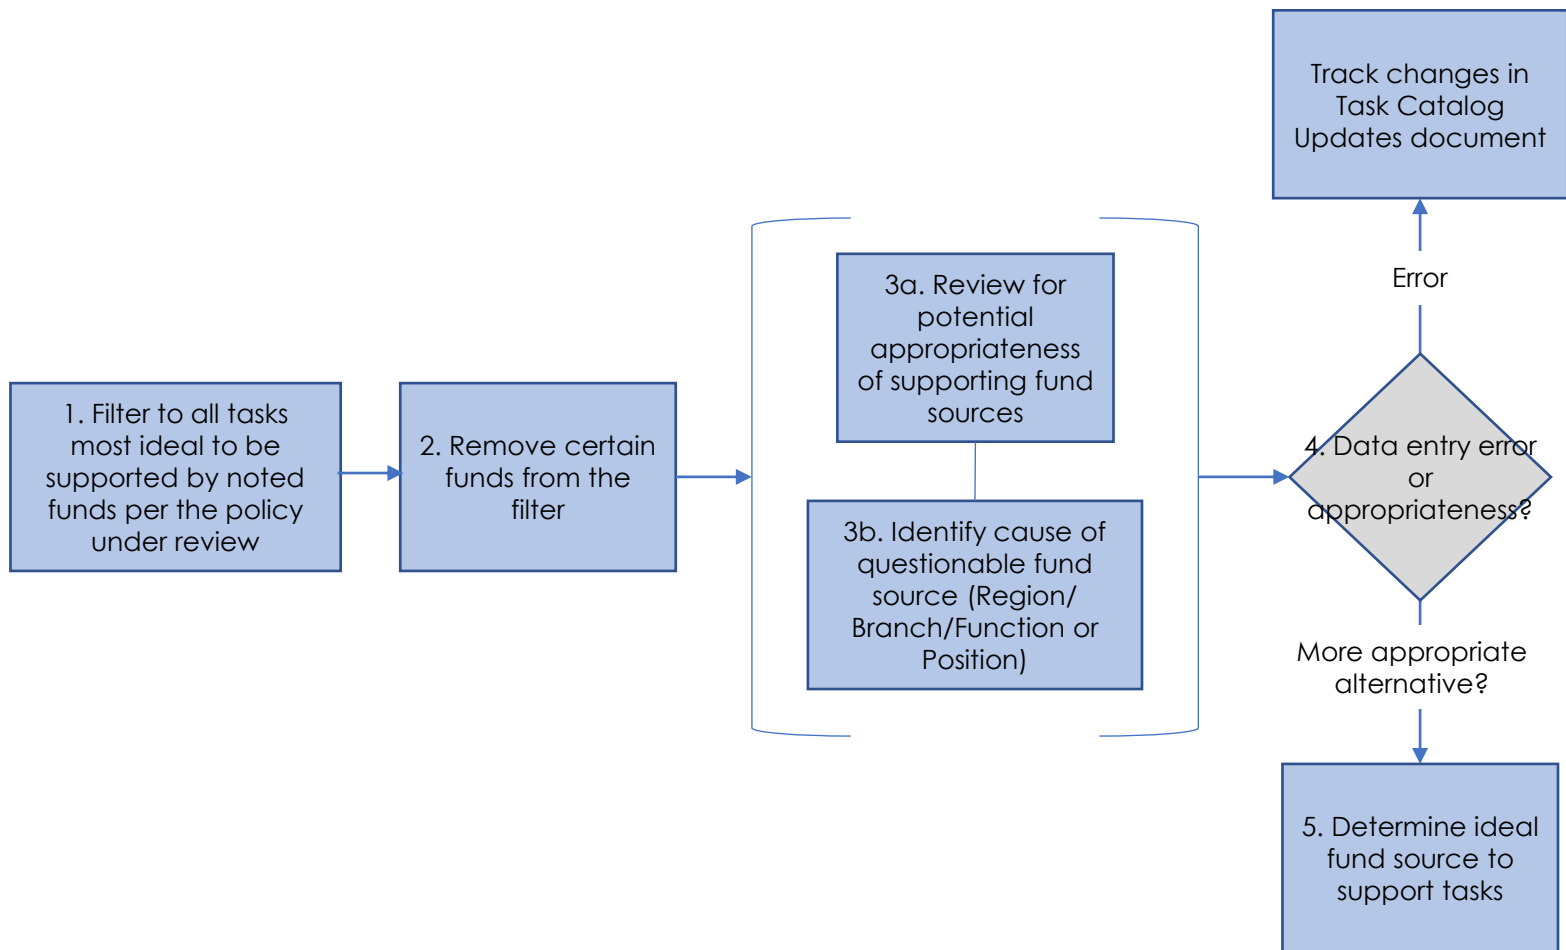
Track changes in Task Catalog Updates document

Error

1. Filter to all tasks most ideal to be supported by noted funds per the policy under review

2. Remove certain funds from the filter

3a. Review for potential appropriateness of supporting fund sources

3b. Identify cause of questionable fund source (Region/ Branch/Function or Position)

4. Data entry error or appropriateness?

More appropriate alternative?

5. Determine ideal fund source to support tasks